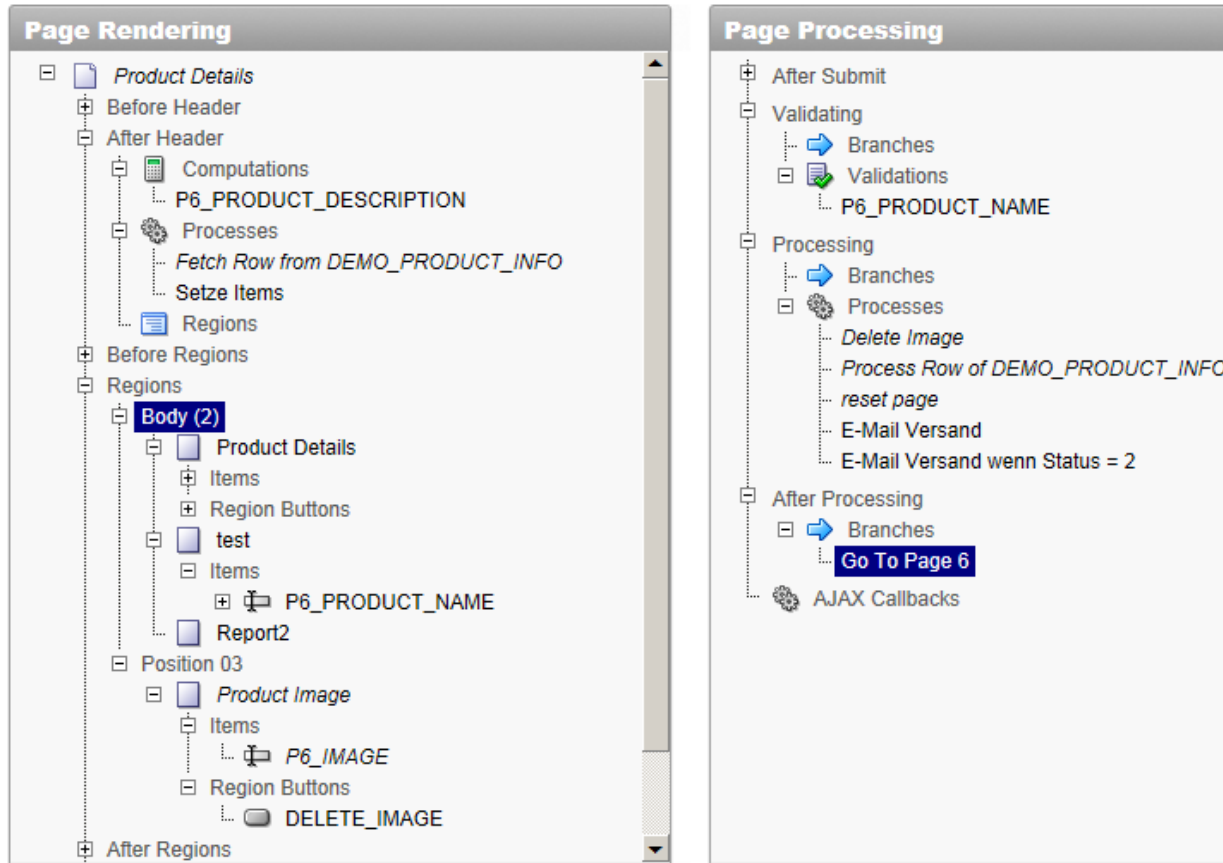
Page Rendering

Product Details
Before Header
After Header
Computations
P6_PRODUCT_DESCRIPTION
Processes
Fetch Row from DEMO_PRODUCT_INFO
Setze Items
Regions
Before Regions
Regions
Body (2)
Product Details
Items
Region Buttons
test
Items
P6_PRODUCT_NAME
Report2
Position 03
Product Image
Items
P6_IMAGE
Region Buttons
DELETE_IMAGE
After Regions

Page Processing

After Submit
Validating
Branches
Validations
P6_PRODUCT_NAME
Processing
Branches
Processes
Delete Image
Process Row of DEMO_PRODUCT_INFO
reset page
E-Mail Versand
E-Mail Versand wenn Status = 2
After Processing
Branches
Go To Page 6
AJAX Callbacks